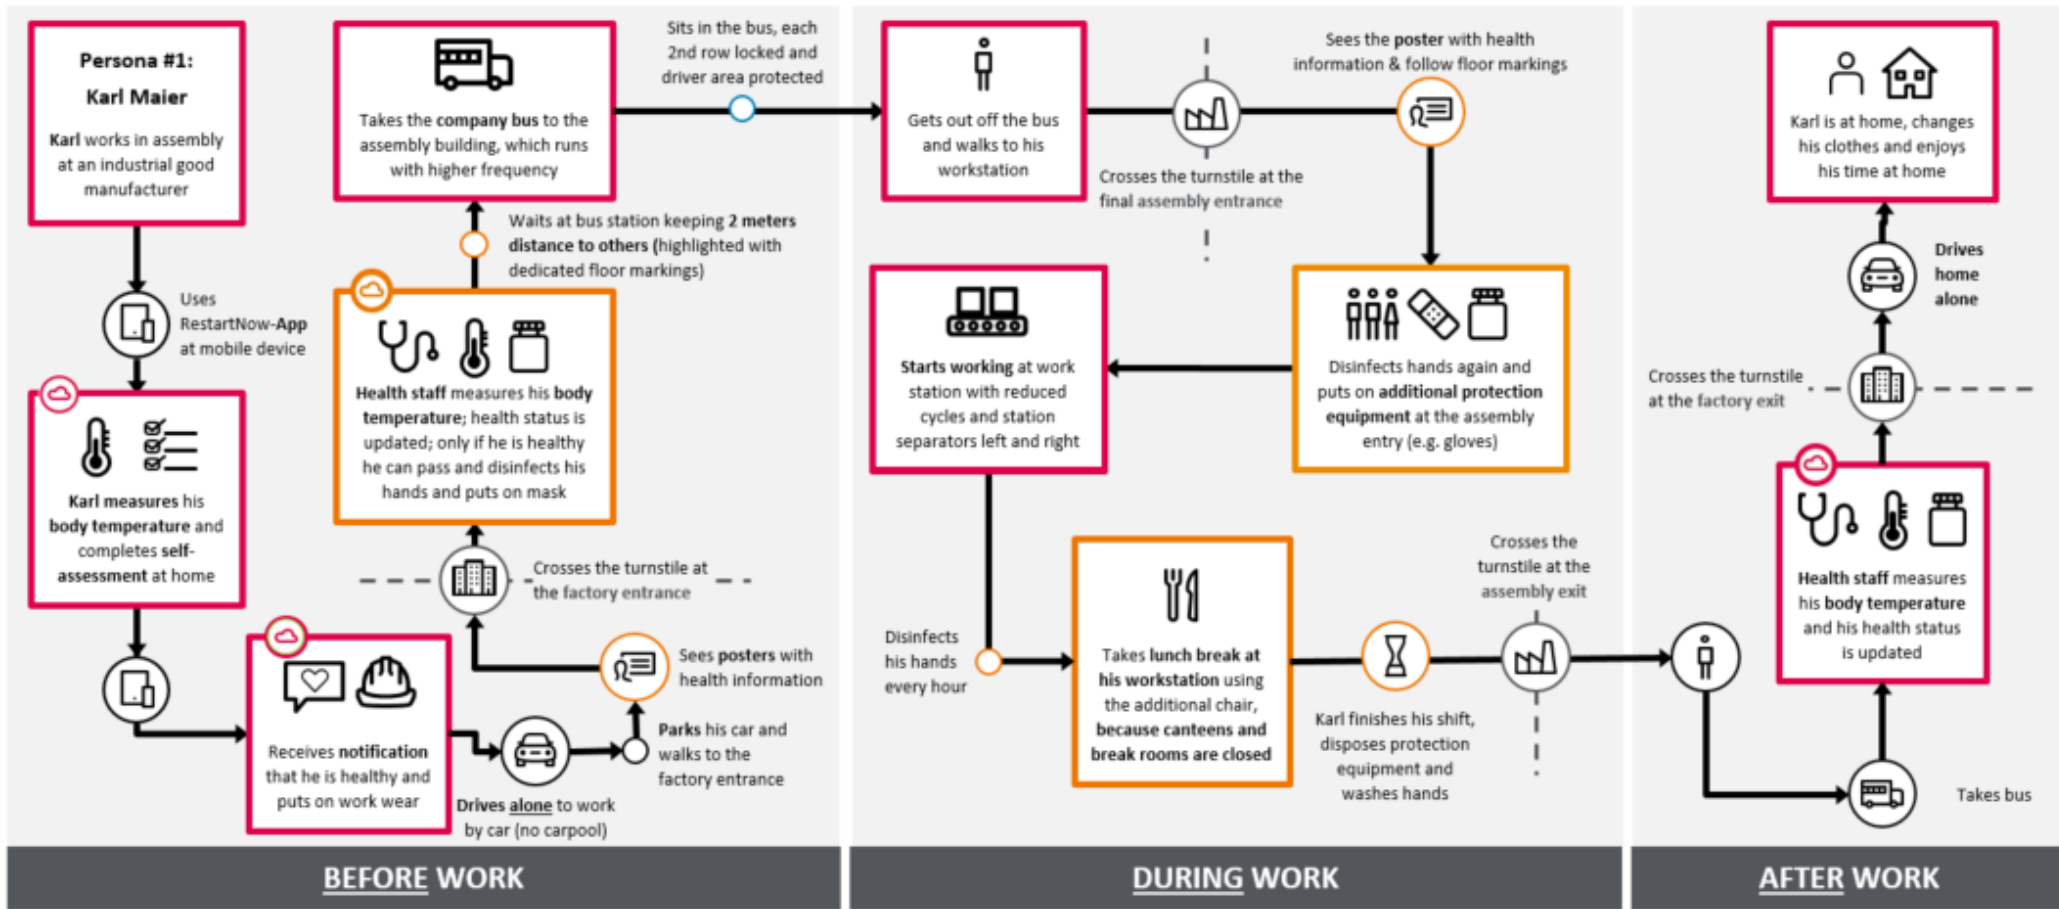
Persona #1:
Karl Maier

Karl works in assembly at an industrial good manufacturer

Uses RestartNow-App at mobile device

Karl measures his body temperature and completes self-assessment at home

Receives notification that he is healthy and puts on work wear

Drives alone to work by car (no carpool)

Parks his car and walks to the factory entrance

Sees posters with health information

Crosses the turnstile at the factory entrance

Health staff measures his body temperature; health status is updated; only if he is healthy he can pass and disinfects his hands and puts on mask

Waits at bus station keeping 2 meters distance to others (highlighted with dedicated floor markings)

Takes the company bus to the assembly building, which runs with higher frequency

Sits in the bus, each 2nd row locked and driver area protected

Gets out off the bus and walks to his workstation

Crosses the turnstile at the final assembly entrance

Sees the poster with health information & follow floor markings

Disinfects hands again and puts on additional protection equipment at the assembly entry (e.g. gloves)

Starts working at work station with reduced cycles and station separators left and right

Disinfects his hands every hour

Takes lunch break at his workstation using the additional chair, because canteens and break rooms are closed

Karl finishes his shift, disposes protection equipment and washes hands

Crosses the turnstile at the assembly exit

Takes bus

Health staff measures his body temperature and his health status is updated

Crosses the turnstile at the factory exit

Drives home alone

Karl is at home, changes his clothes and enjoys his time at home

BEFORE WORK

DURING WORK

AFTER WORK